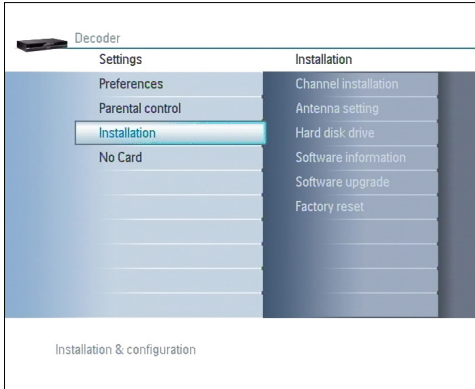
Decoder

Settings
Preferences
Parental control
Installation
No Card

Installation
Channel installation
Antenna setting
Hard disk drive
Software information
Software upgrade
Factory reset

Installation & configuration